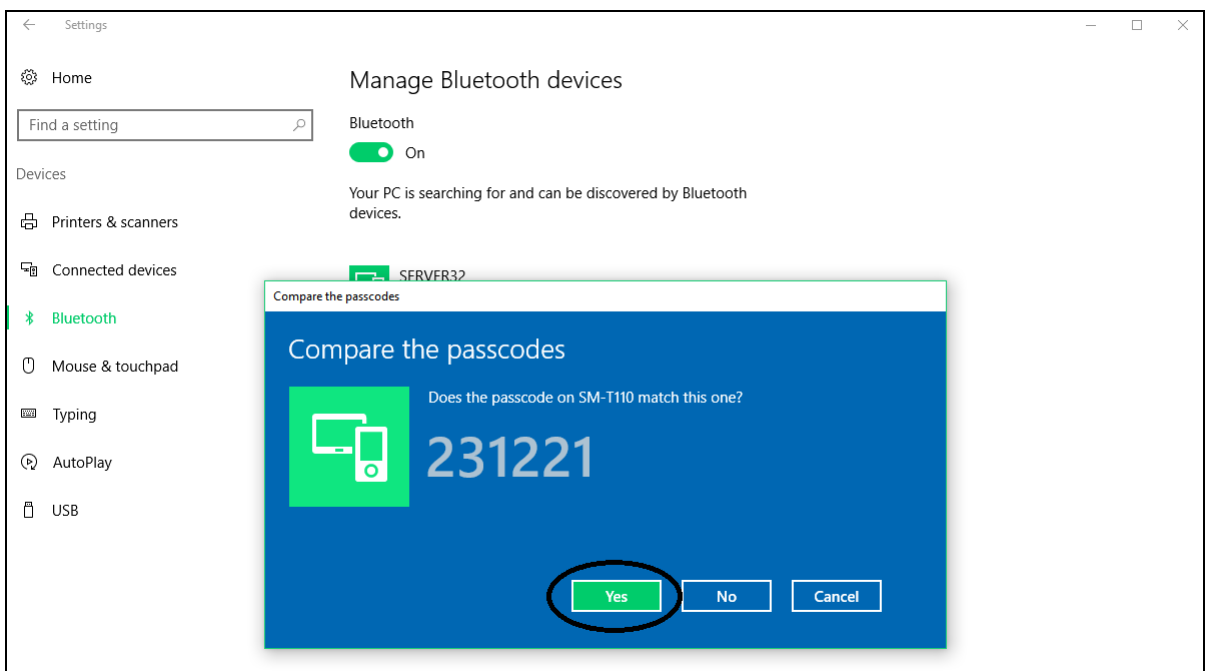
Settings

Home

Find a setting

Devices

Printers & scanners

Connected devices

Bluetooth

Mouse & touchpad

Typing

AutoPlay

USB

Manage Bluetooth devices

Bluetooth

On

Your PC is searching for and can be discovered by Bluetooth devices.

SERVER32

Compare the passcodes

Compare the passcodes

Does the passcode on SM-T110 match this one?

231221

Yes

No

Cancel